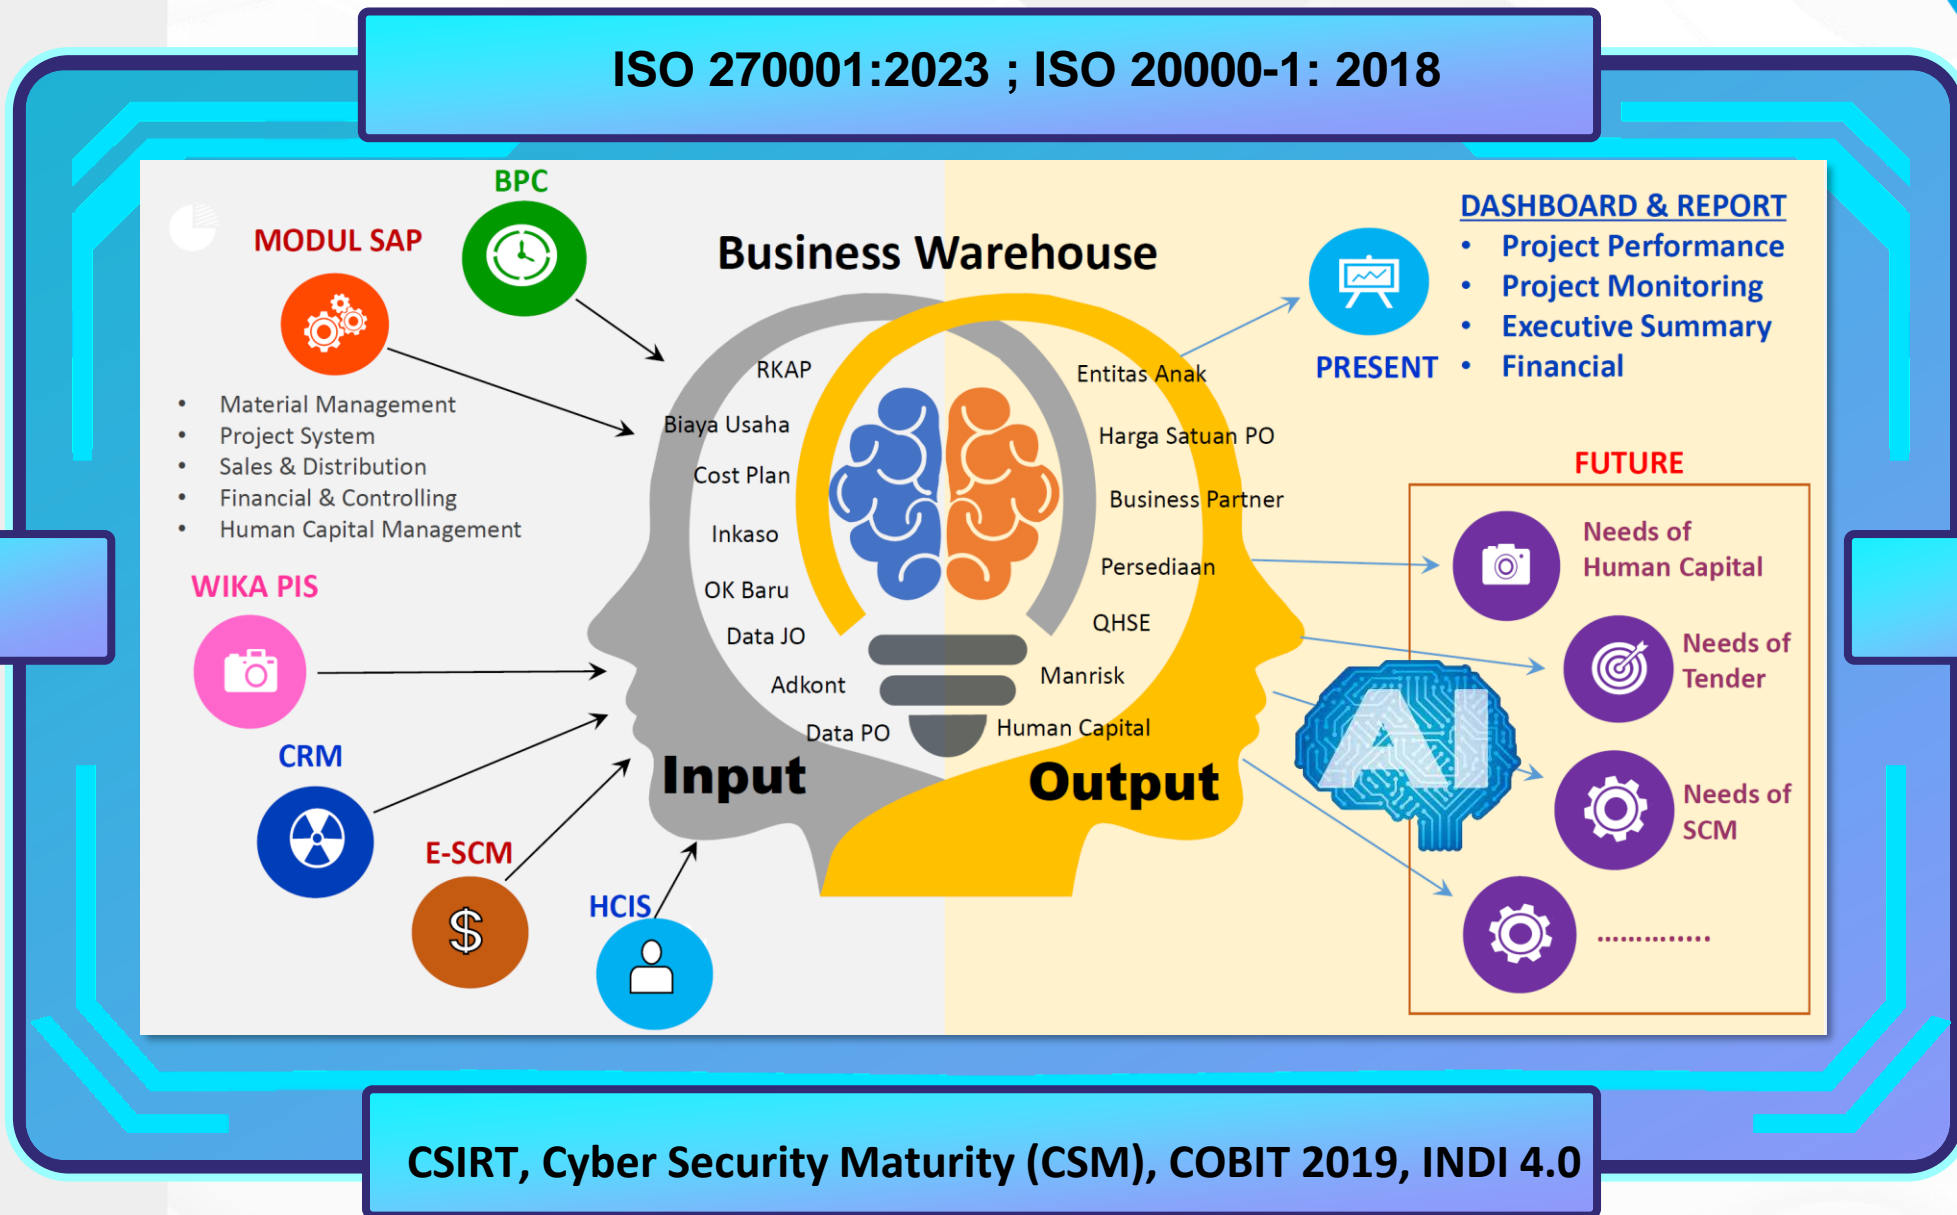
ISO 270001:2023 ; ISO 20000-1: 2018

BPC

MODUL SAP

- Material Management
- Project System
- Sales & Distribution
- Financial & Controlling
- Human Capital Management

WIKA PIS

CRM

E-SCM

HCIS

Business Warehouse

RKAP
Biaya Usaha
Cost Plan
Inkaso
OK Baru
Data JO
Adkont
Data PO

Entitas Anak
Harga Satuan PO
Business Partner
Persediaan
QHSE
Manrisk
Human Capital

Input

Output

PRESENT

DASHBOARD & REPORT
- Project Performance
- Project Monitoring
- Executive Summary
- Financial

FUTURE

Needs of Human Capital

Needs of Tender

Needs of SCM

AI

.............

CSIRT, Cyber Security Maturity (CSM), COBIT 2019, INDI 4.0